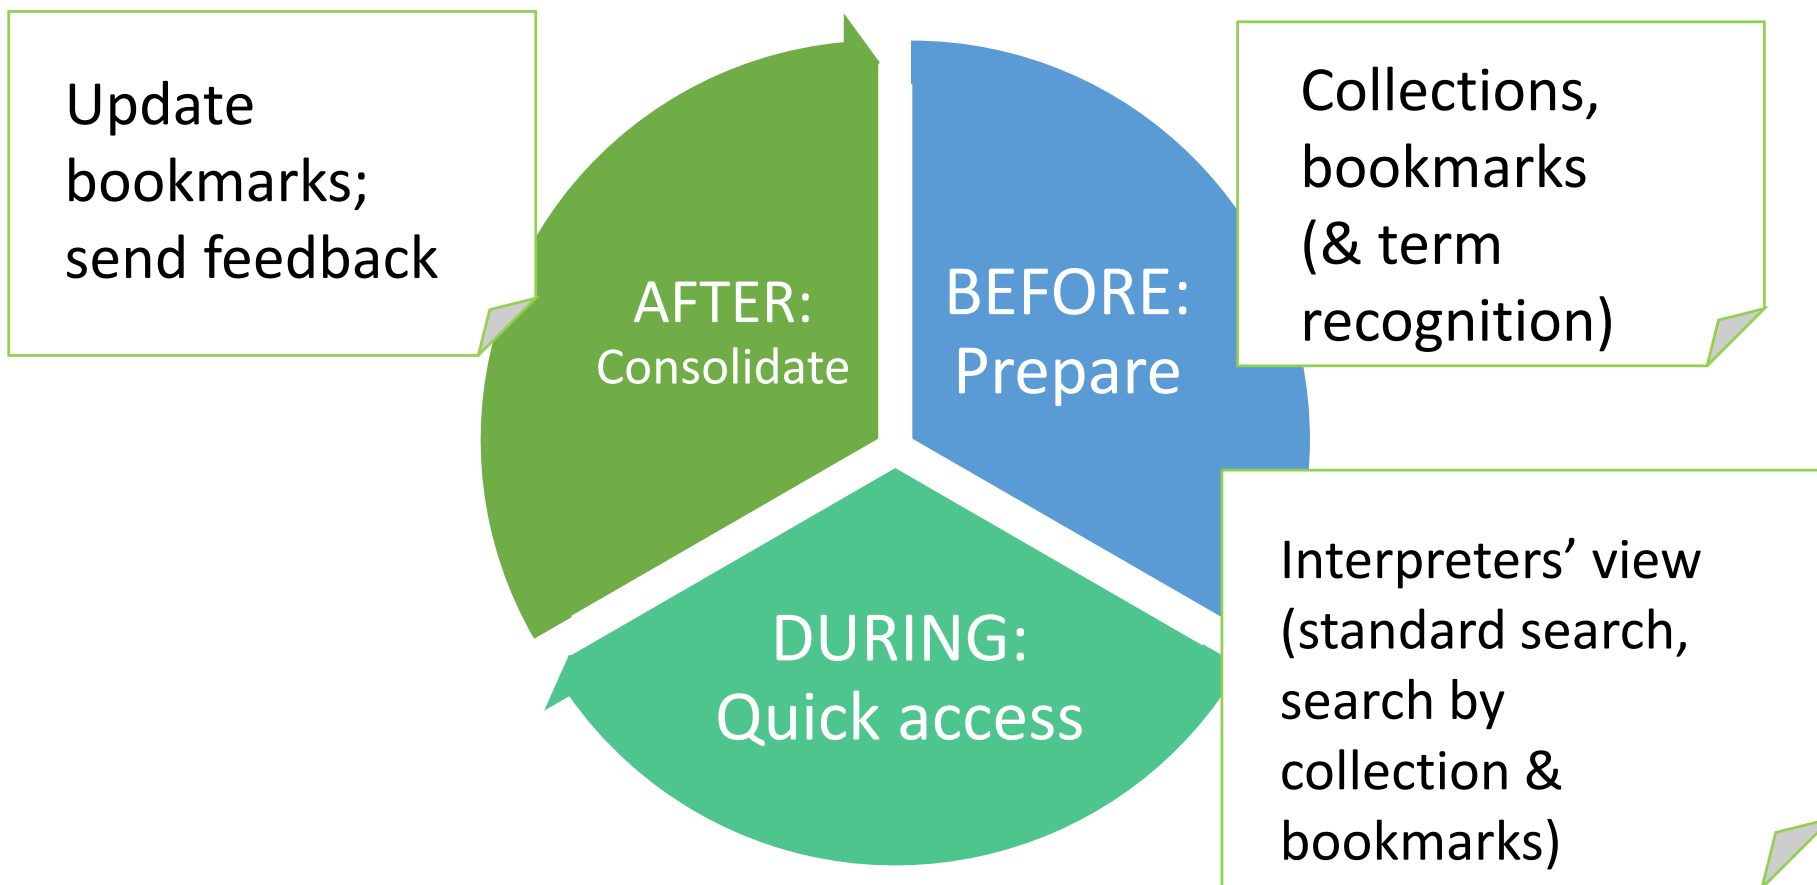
Update bookmarks; send feedback

AFTER: Consolidate

BEFORE: Prepare

Collections, bookmarks (& term recognition)

DURING: Quick access

Interpreters’ view (standard search, search by collection & bookmarks)